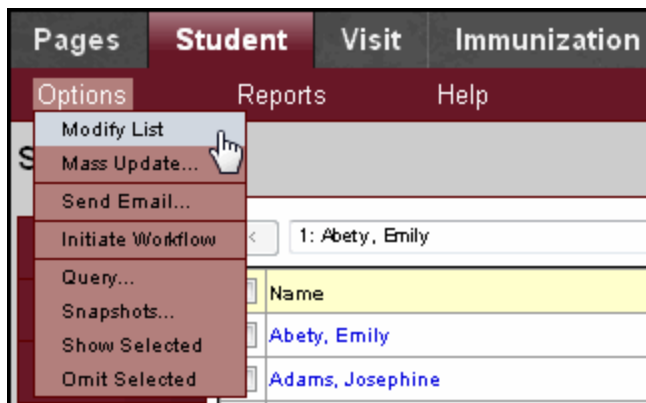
Pages Student Visit Immunization

Options Reports Help

Modify List
Mass Update...
Send Email...
Initiate Workflow
Query...
Snapshots...
Show Selected
Omit Selected

S

1: Abety, Emily

| Name |
|---|
| Abety, Emily |
| Adams, Josephine |